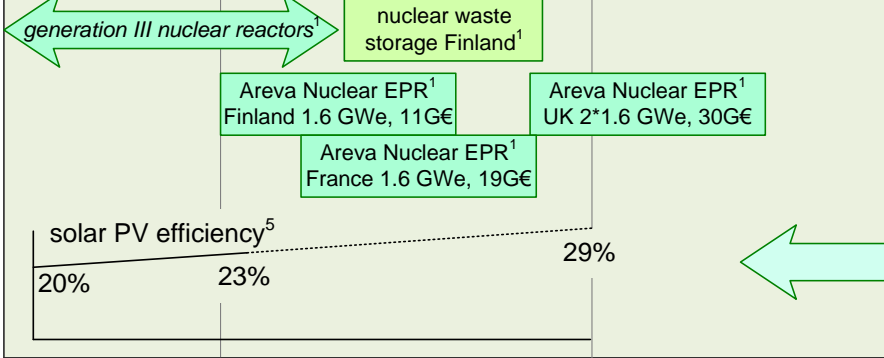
generation III nuclear reactors$^1$

nuclear waste storage Finland$^1$

Areva Nuclear EPR$^1$ Finland 1.6 GWe, 11G€

Areva Nuclear EPR$^1$ UK 2*1.6 GWe, 30G€

Areva Nuclear EPR$^1$ France 1.6 GWe, 19G€

solar PV efficiency$^5$

20%

23%

29%